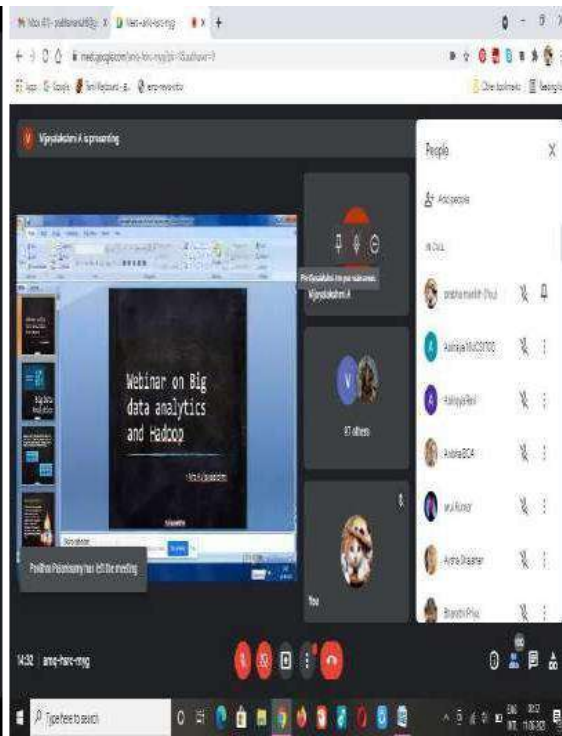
Vijayalakshmi A is presenting

People

Add people

Webinar on Big data analytics and Hadoop

Vijayalakshmi A

87 others

You

Pavithra Palanisamy has left the meeting

14:32 | amq-hsrc-myg

Type here to search